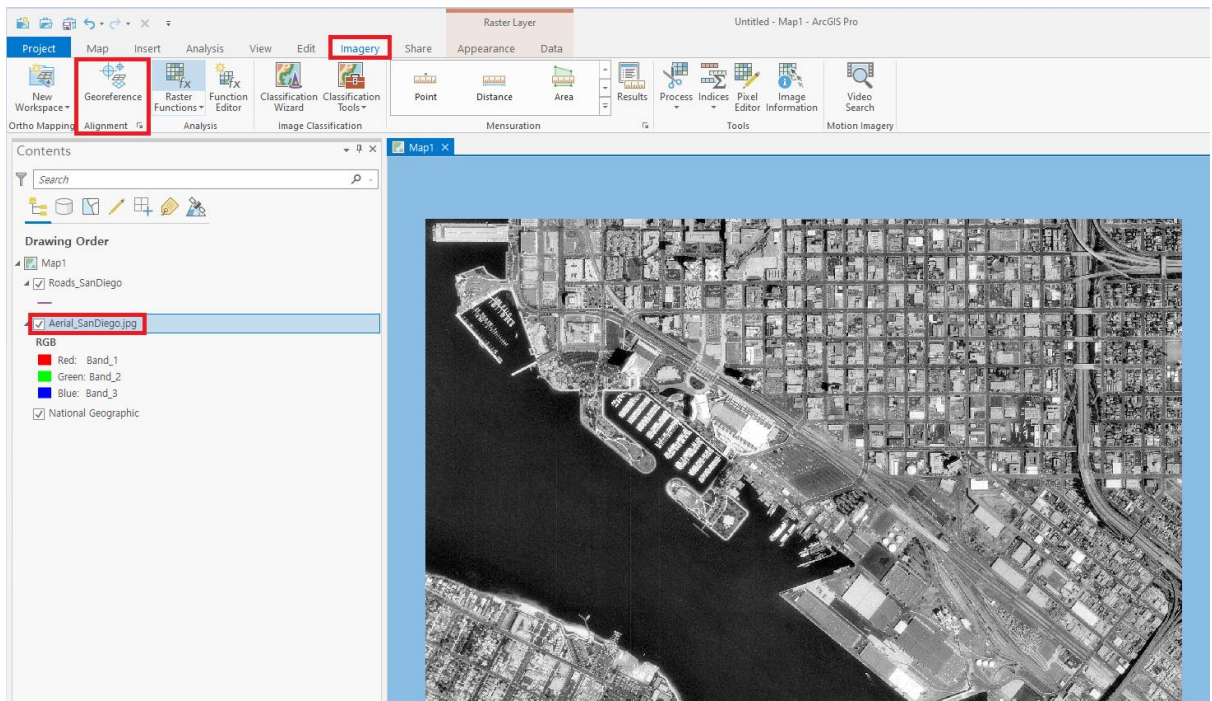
Raster Layer
Untitled - Map1 - ArcGIS Pro

Project Map Insert Analysis View Edit Imagery Share Appearance Data

New Workspace
Ortho Mapping
Georeference
Alignment
Raster Functions
Function Editor
Analysis
Classification Wizard
Classification Tools
Image Classification
Point
Distance
Area
Mensuration
Results
Process
Indices
Pixel Editor
Image Information
Tools
Video Search
Motion Imagery

Contents
Search
Drawing Order
Map1
Roads_SanDiego
Aerial_SanDiego.jpg
RGB
Red: Band_1
Green: Band_2
Blue: Band_3
National Geographic

Map1